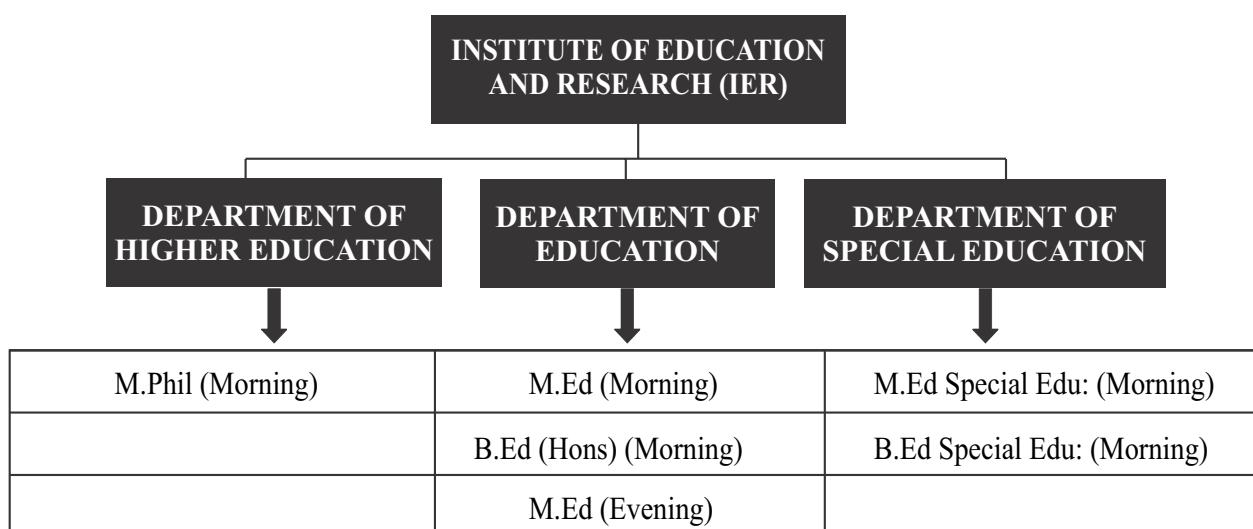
INSTITUTE OF EDUCATION AND RESEARCH (IER)

DEPARTMENT OF HIGHER EDUCATION

DEPARTMENT OF EDUCATION

DEPARTMENT OF SPECIAL EDUCATION

| M.Phil (Morning) | M.Ed (Morning) | M.Ed Special Edu: (Morning) |
|---|---|---|
| | B.Ed (Hons) (Morning) | B.Ed Special Edu: (Morning) |
| | M.Ed (Evening) | |